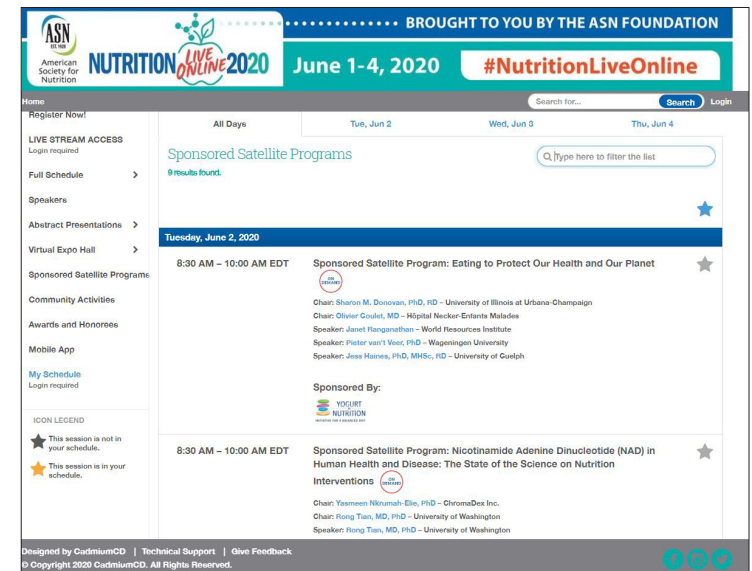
ASN
EST. 1928
American Society for Nutrition

NUTRITION LIVE ONLINE 2020

BROUGHT TO YOU BY THE ASN FOUNDATION

June 1-4, 2020

#NutritionLiveOnline

Home

Search for...

Search

Login

Register Now!

LIVE STREAM ACCESS
Login required

Full Schedule

Speakers

Abstract Presentations

Virtual Expo Hall

Sponsored Satellite Programs

Community Activities

Awards and Honorees

Mobile App

My Schedule
Login required

ICON LEGEND

This session is not in your schedule.

This session is in your schedule.

All Days

Tue, Jun 2

Wed, Jun 3

Thu, Jun 4

Sponsored Satellite Programs

9 results found.

Type here to filter the list

Tuesday, June 2, 2020

8:30 AM – 10:00 AM EDT

Sponsored Satellite Program: Eating to Protect Our Health and Our Planet

ON DEMAND

Chair: Sharon M. Donovan, PhD, RD – University of Illinois at Urbana-Champaign

Chair: Olivier Goulet, MD – Hôpital Necker-Enfants Malades

Speaker: Janet Ranganathan – World Resources Institute

Speaker: Pieter van't Veer, PhD – Wageningen University

Speaker: Jess Haines, PhD, MHSc, RD – University of Guelph

Sponsored By:

YOGURT IN NUTRITION
INITIATIVE FOR A BALANCED DIET

8:30 AM – 10:00 AM EDT

Sponsored Satellite Program: Nicotinamide Adenine Dinucleotide (NAD) in Human Health and Disease: The State of the Science on Nutrition Interventions

ON DEMAND

Chair: Yasmeen Nkrumah-Elie, PhD – ChromaDex Inc.

Chair: Rong Tian, MD, PhD – University of Washington

Speaker: Rong Tian, MD, PhD – University of Washington

Designed by CadmiumCD | Technical Support | Give Feedback

© Copyright 2020 CadmiumCD. All Rights Reserved.